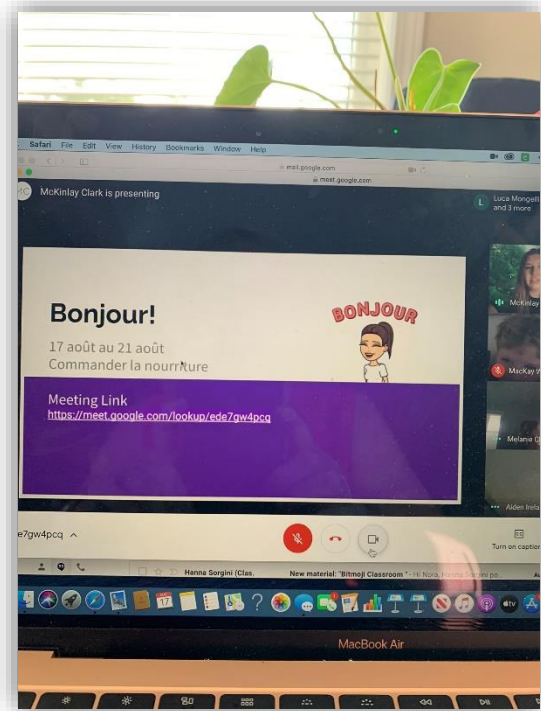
Safari File Edit View History Bookmarks Window Help

mail.google.com

meet.google.com

MC McKinlay Clark is presenting

L Luca Mongell and 3 more

Bonjour!

17 août au 21 août

Commander la nourriture

BONJOUR

Meeting Link

https://meet.google.com/lookup/ede7gw4pcq

McKinlay

MacKay W

Melanie C

Aiden Irela

e7gw4pcq

Turn on caption

Hanna Sorgini (Clas.

New material: "Bitmoji Classroom" - Hi Nora, Hanna Sorgini po

17

tv

MacBook Air